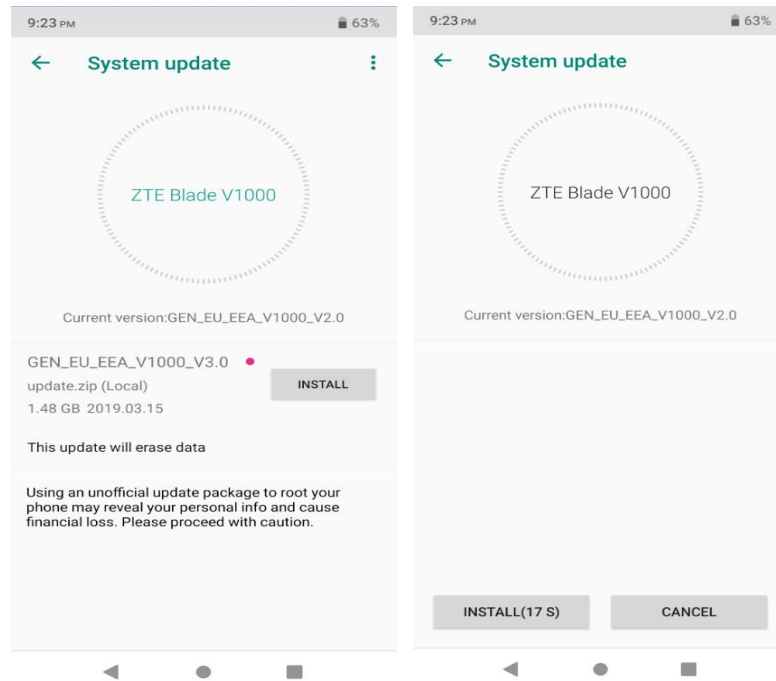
9:23 PM
63%

System update

ZTE Blade V1000

Current version:GEN_EU_EEA_V1000_V2.0

GEN_EU_EEA_V1000_V3.0
update.zip (Local)
1.48 GB 2019.03.15

INSTALL

This update will erase data

Using an unofficial update package to root your phone may reveal your personal info and cause financial loss. Please proceed with caution.

9:23 PM
63%

System update

ZTE Blade V1000

Current version:GEN_EU_EEA_V1000_V2.0

INSTALL(17 S)

CANCEL